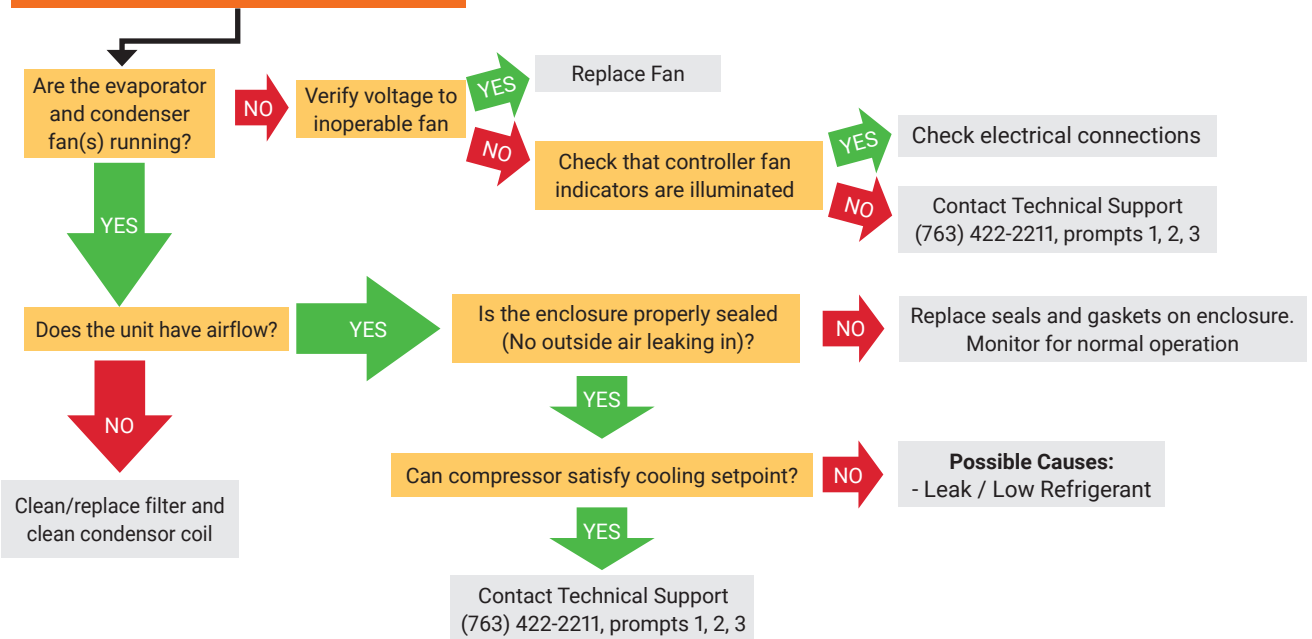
Are the evaporator and condenser fan(s) running?

NO

Verify voltage to inoperable fan

YES

Replace Fan

NO

Check that controller fan indicators are illuminated

YES

Check electrical connections

NO

Contact Technical Support (763) 422-2211, prompts 1, 2, 3

YES

Does the unit have airflow?

YES

Is the enclosure properly sealed (No outside air leaking in)?

NO

Replace seals and gaskets on enclosure. Monitor for normal operation

NO

Clean/replace filter and clean condensor coil

YES

Can compressor satisfy cooling setpoint?

NO

**Possible Causes:**
- Leak / Low Refrigerant

YES

Contact Technical Support (763) 422-2211, prompts 1, 2, 3